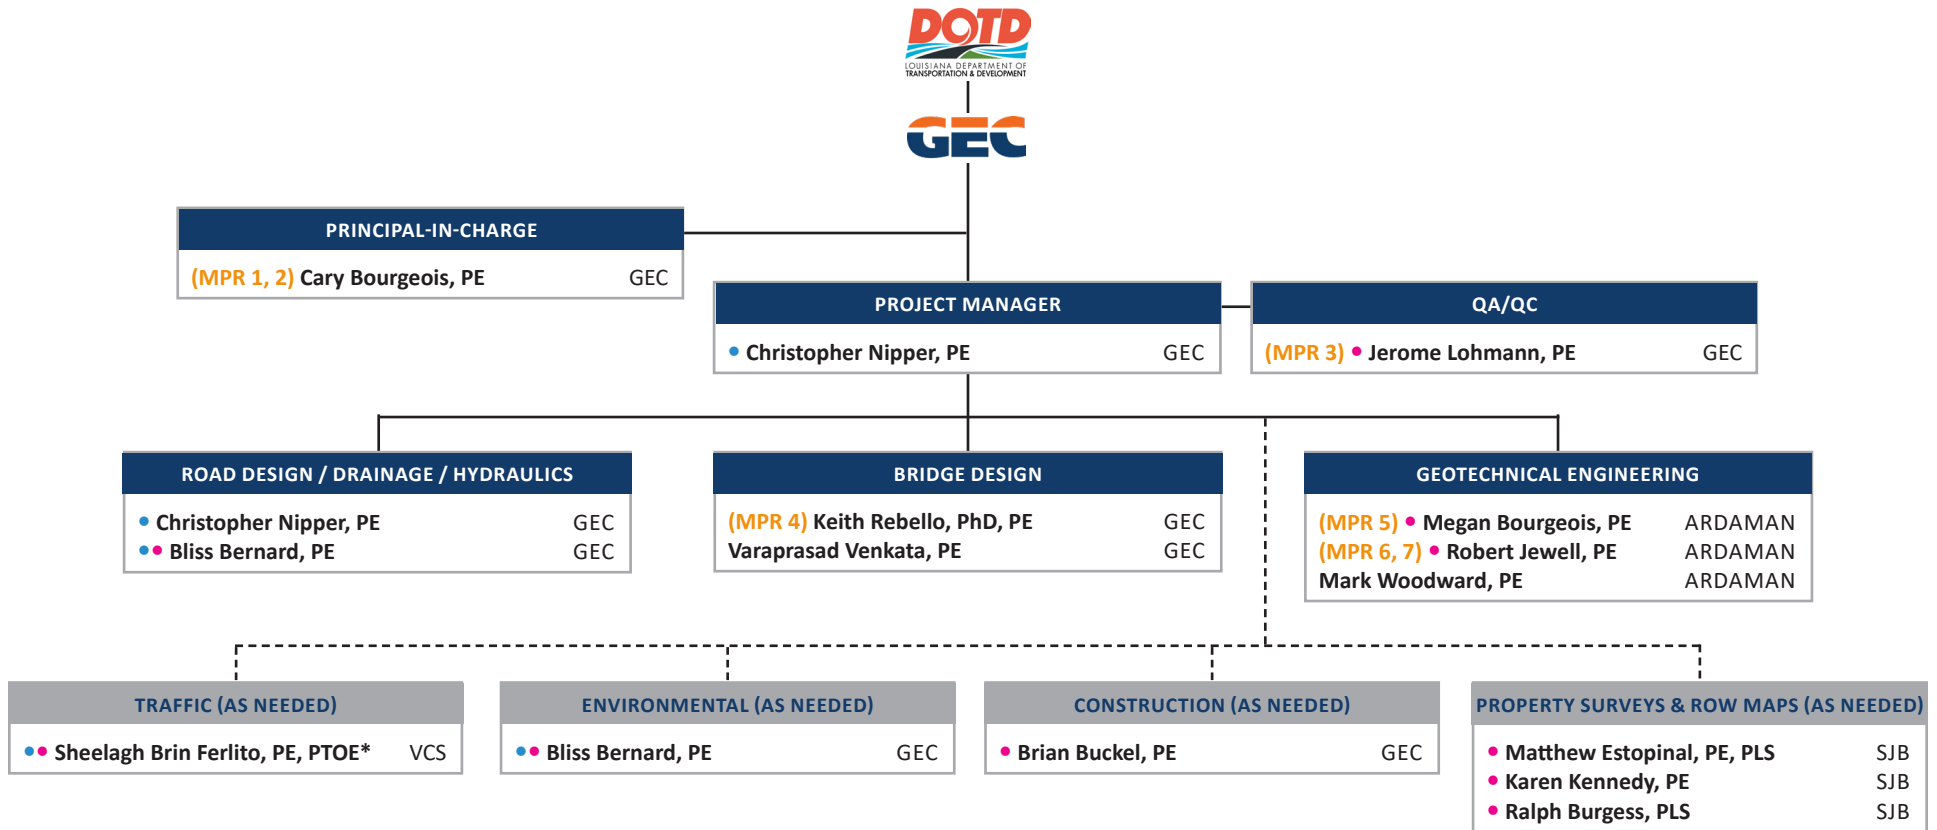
DOTD
LOUISIANA DEPARTMENT OF TRANSPORTATION & DEVELOPMENT

GEC

PRINCIPAL-IN-CHARGE
(MPR 1, 2) Cary Bourgeois, PE GEC

PROJECT MANAGER
• Christopher Nipper, PE GEC

QA/QC
(MPR 3) • Jerome Lohmann, PE GEC

ROAD DESIGN / DRAINAGE / HYDRAULICS
• Christopher Nipper, PE GEC
•• Bliss Bernard, PE GEC

BRIDGE DESIGN
(MPR 4) Keith Rebello, PhD, PE GEC
Varaprasad Venkata, PE GEC

GEOTECHNICAL ENGINEERING
(MPR 5) • Megan Bourgeois, PE ARDAMAN
(MPR 6, 7) • Robert Jewell, PE ARDAMAN
Mark Woodward, PE ARDAMAN

TRAFFIC (AS NEEDED)
•• Sheelagh Brin Ferlito, PE, PTOE* VCS

ENVIRONMENTAL (AS NEEDED)
•• Bliss Bernard, PE GEC

CONSTRUCTION (AS NEEDED)
• Brian Buckel, PE GEC

PROPERTY SURVEYS & ROW MAPS (AS NEEDED)
• Matthew Estopinal, PE, PLS SJB
• Karen Kennedy, PE SJB
• Ralph Burgess, PLS SJB